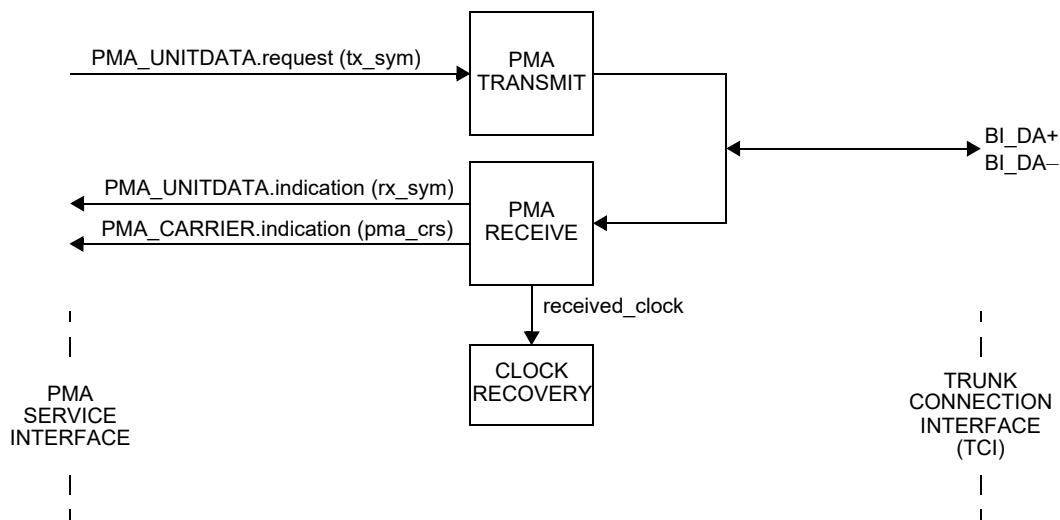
PMA_UNITDATA.request (tx_sym)

PMA TRANSMIT

BI_DA+
BI_DA–

PMA_UNITDATA.indication (rx_sym)

PMA_CARRIER.indication (pma_crs)

PMA RECEIVE

received_clock

CLOCK RECOVERY

PMA SERVICE INTERFACE

TRUNK CONNECTION INTERFACE (TCI)